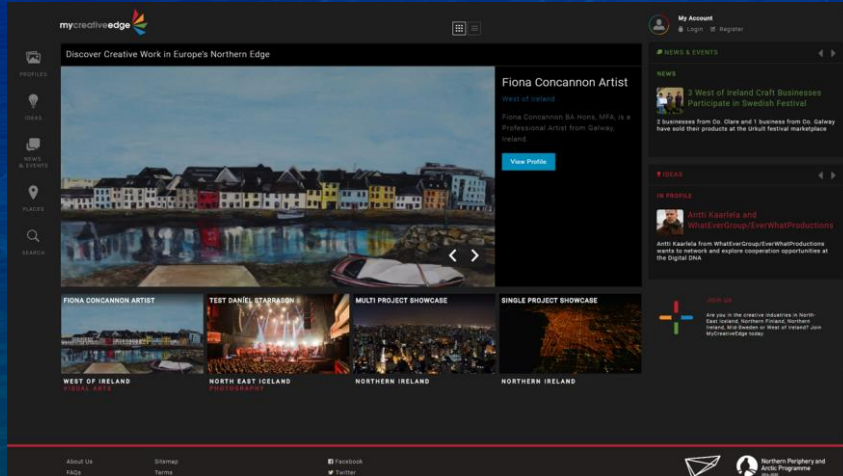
mycreativeedge

PROFILES

IDEAS

NEWS & EVENTS

PLACES

SEARCH

Discover Creative Work in Europe's Northern Edge

Fiona Concannon Artist

West of Ireland

Fiona Concannon BA Hons, MFA, is a Professional Artist from Galway, Ireland

View Profile

FIONA CONCANNON ARTIST

WEST OF IRELAND

VISUAL ARTS

TEST DANÍEL STARRASON

NORTH EAST ICELAND

PHOTOGRAPHY

MULTI PROJECT SHOWCASE

NORTHERN IRELAND

SINGLE PROJECT SHOWCASE

NORTHERN IRELAND

My Account

Login Register

NEWS & EVENTS

NEWS

3 West of Ireland Craft Businesses Participate in Swedish Festival

2 businesses from Co. Clare and 1 business from Co. Galway have sold their products at the Urkult festival marketplace

IDEAS

IN PROFILE

Antti Kaariela and WhatEverGroup/EverWhatProductions

Antti Kaariela from WhatEverGroup/EverWhatProductions wants to network and explore cooperation opportunities at the Digital DNA

JOIN US

Are you in the creative industries in North-East Iceland, Northern Finland, Northern Ireland, Mid-Sweden or West of Ireland? Join MyCreativeEdge today.

About Us

FAQs

Sitemap

Terms

Facebook

Twitter

Northern Periphery and Arctic Programme